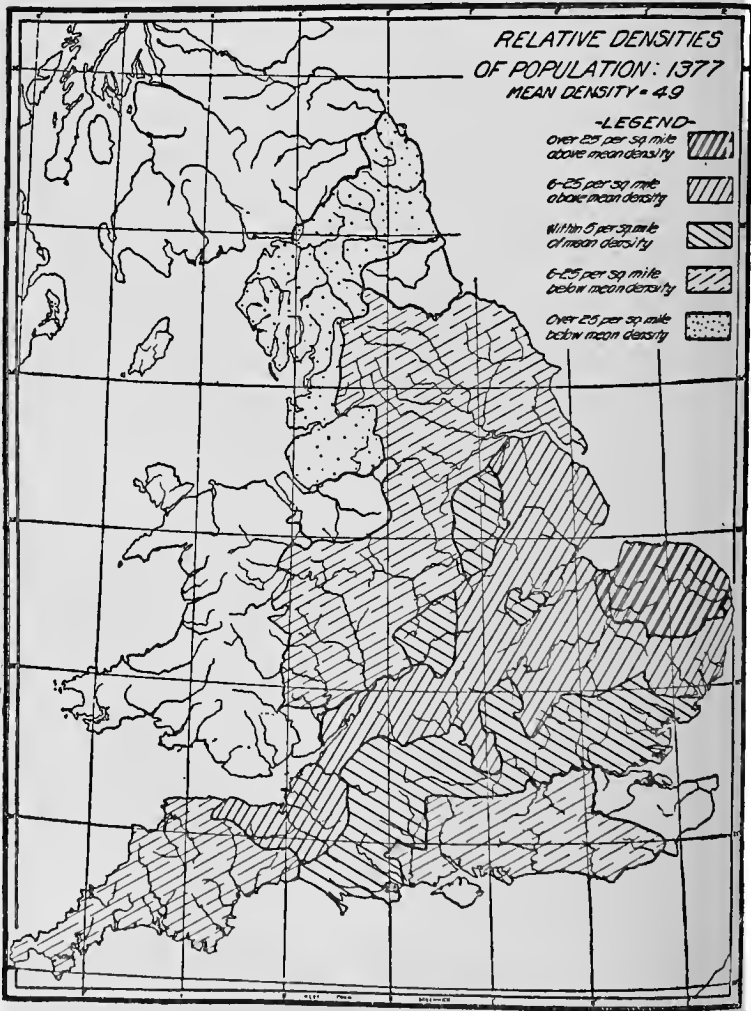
RELATIVE DENSITIES OF POPULATION: 1377
MEAN DENSITY = 49

-LEGEND-
Over 25 per sq mile above mean density
6-25 per sq mile above mean density
Within 5 per sq mile of mean density
6-25 per sq mile below mean density
Over 25 per sq mile below mean density

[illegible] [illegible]